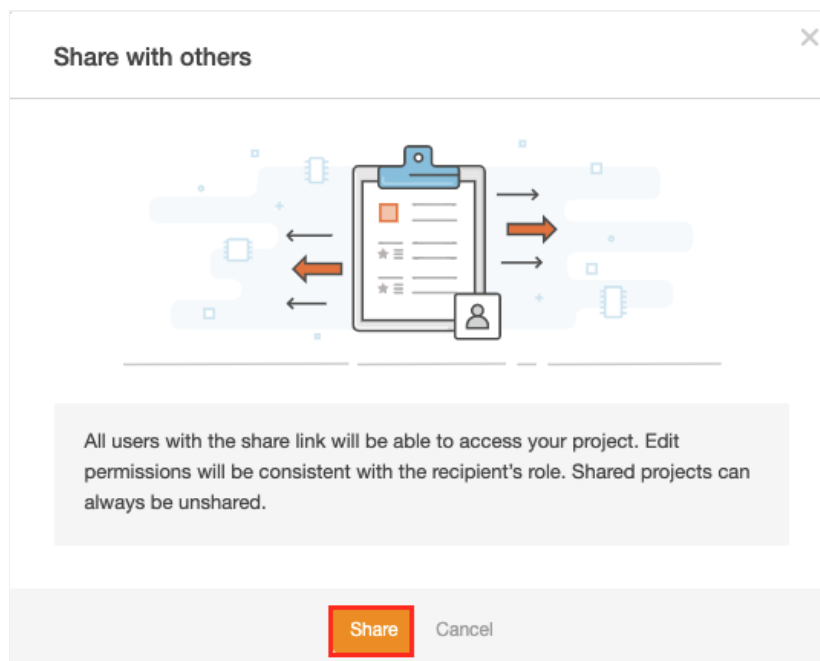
Share with others

×

All users with the share link will be able to access your project. Edit permissions will be consistent with the recipient's role. Shared projects can always be unshared.

Share Cancel